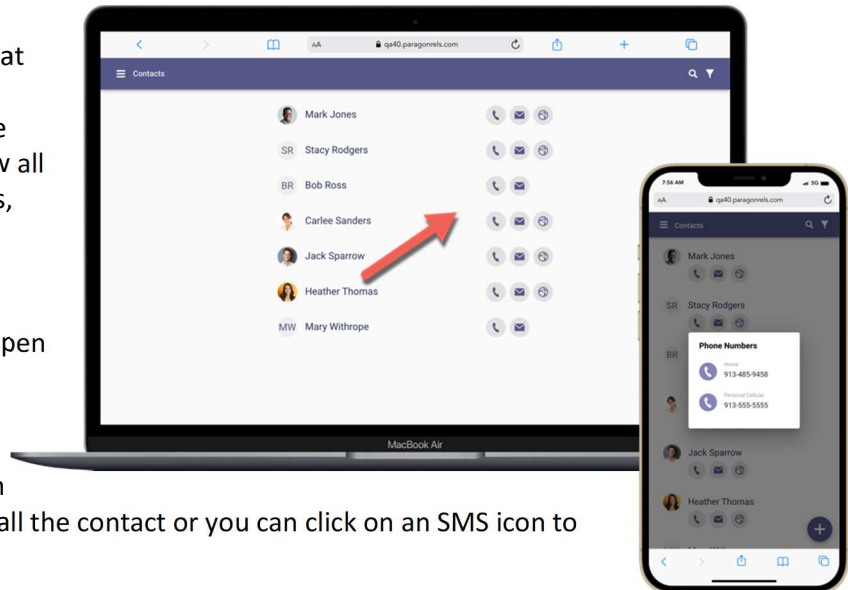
at

e
v all
s,

pen

n
all the contact or you can click on an SMS icon to

AA qa40.paragonrels.com

Contacts

Mark Jones
SR Stacy Rodgers
BR Bob Ross
Carlee Sanders
Jack Sparrow
Heather Thomas
MW Mary Withrope

MacBook Air

7:56 AM
5G
AA qa40.paragonrels.com
Contacts
Mark Jones
SR Stacy Rodgers
BR
Phone Numbers
Home
913-485-9458
Personal Cellular
913-555-5555
Jack Sparrow
Heather Thomas